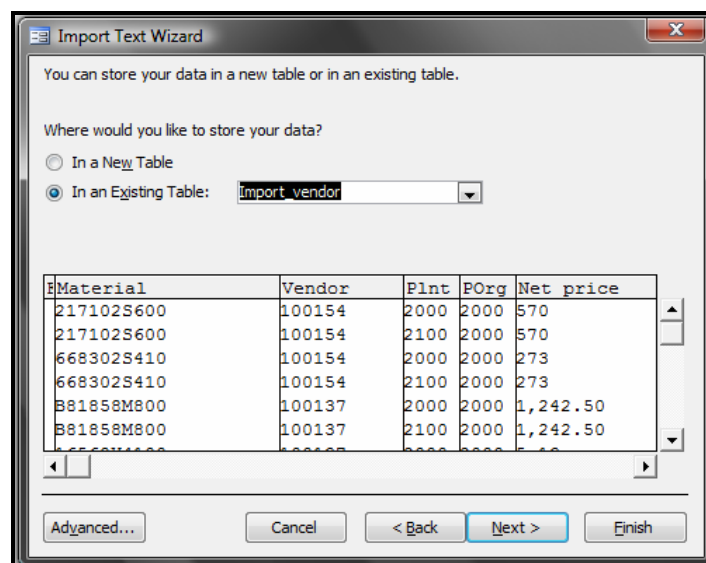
Import Text Wizard

You can store your data in a new table or in an existing table.

Where would you like to store your data?

In a New Table

In an Existing Table: Import_vendor

| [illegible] | Material | Vendor | Plnt | POrg | Net price |
|---|---|---|---|---|---|
| | 217102S600 | 100154 | 2000 | 2000 | 570 |
| | 217102S600 | 100154 | 2100 | 2000 | 570 |
| | 668302S410 | 100154 | 2000 | 2000 | 273 |
| | 668302S410 | 100154 | 2100 | 2000 | 273 |
| | B81858M800 | 100137 | 2000 | 2000 | 1,242.50 |
| | B81858M800 | 100137 | 2100 | 2000 | 1,242.50 |
| | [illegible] | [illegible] | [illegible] | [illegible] | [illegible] |

Advanced... Cancel < Back Next > Finish